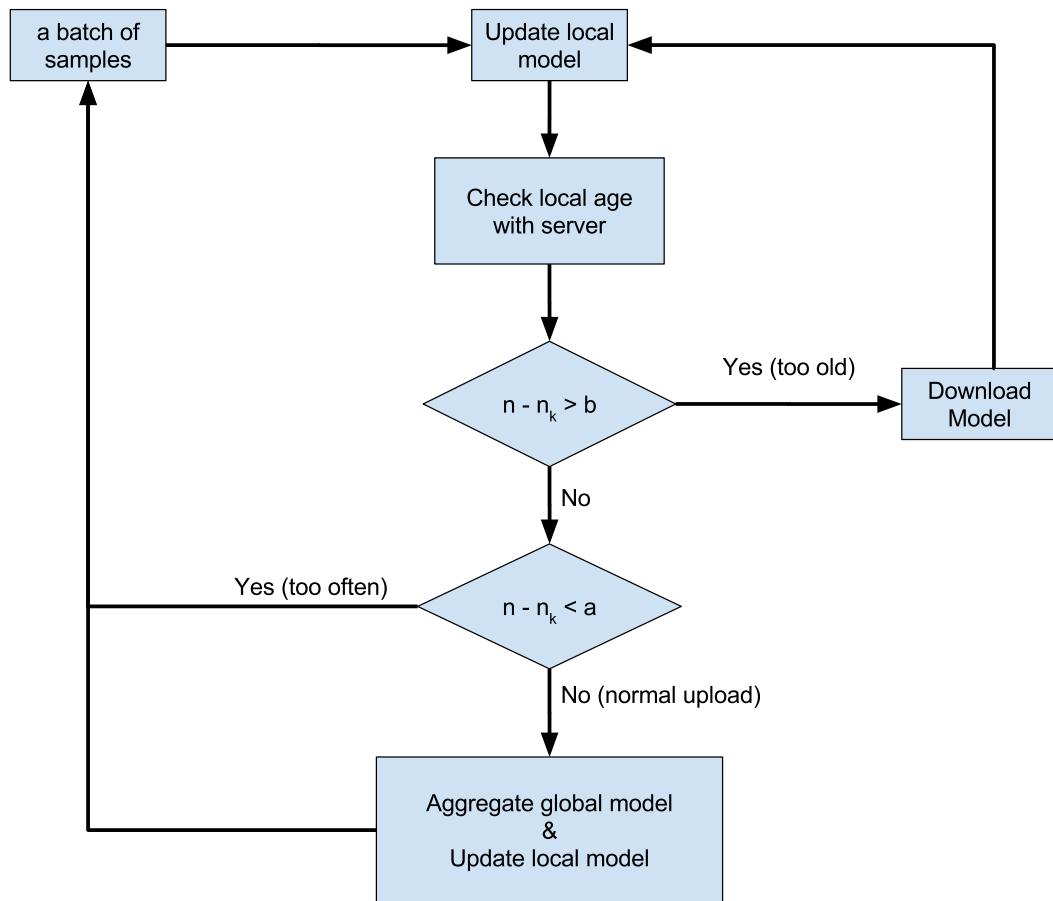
a batch of samples

Update local model

Check local age with server

$n - n_k > b$

Yes (too old)

Download Model

No

Yes (too often)

$n - n_k < a$

No (normal upload)

Aggregate global model & Update local model